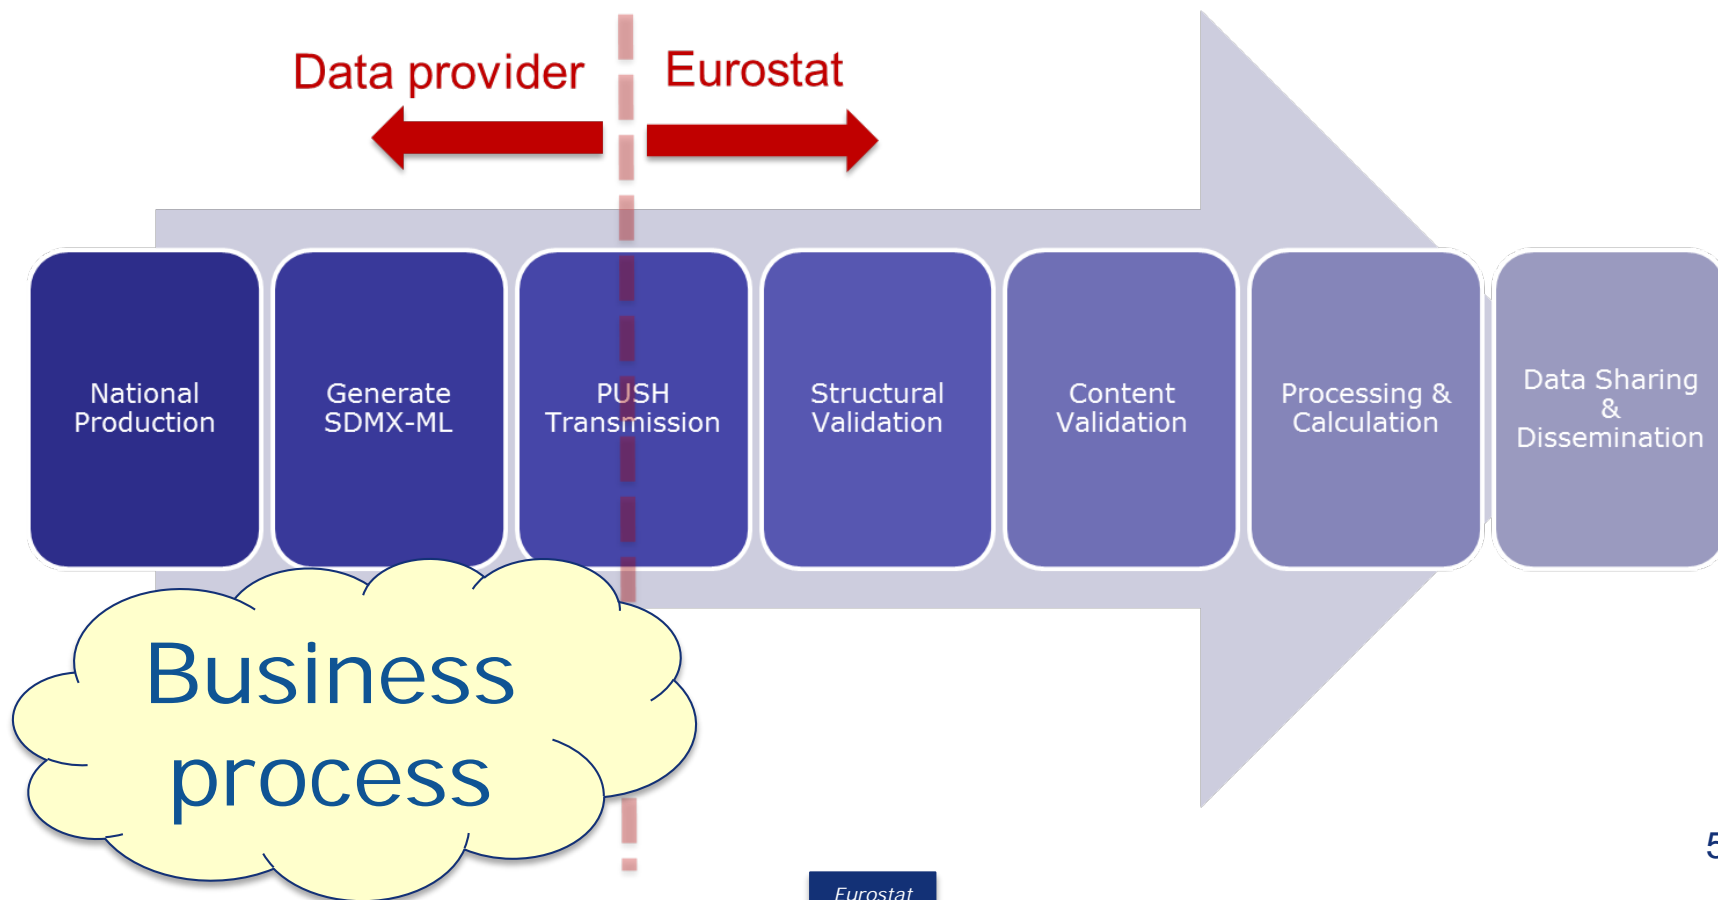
Data provider

Eurostat

National Production

Generate SDMX-ML

PUSH Transmission

Structural Validation

Content Validation

Processing & Calculation

Data Sharing & Dissemination

Business process

Eurostat

5